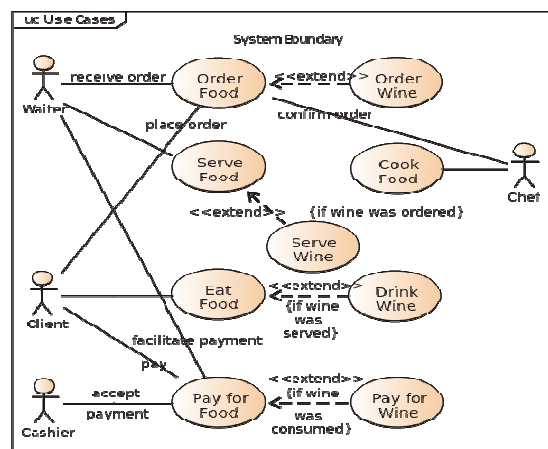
uc Use Cases

System Boundary

Waiter

receive order

Order Food

<<extend>>

Order Wine

confirm order

place order

Serve Food

Cook Food

Chef

<<extend>>

{if wine was ordered}

Serve Wine

Client

Eat Food

<<extend>>

{if wine was served}

Drink Wine

facilitate payment

pay

Cashier

accept payment

Pay for Food

<<extend>>

{if wine was consumed}

Pay for Wine